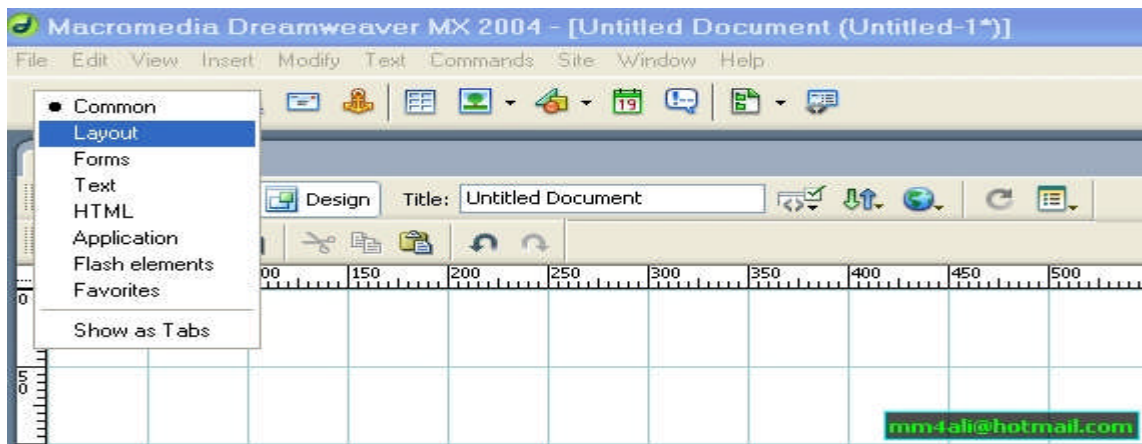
Macromedia Dreamweaver MX 2004 - [Untitled Document (Untitled-1*)]

File Edit View Insert Modify Text Commands Site Window Help

• Common
Layout
Forms
Text
HTML
Application
Flash elements
Favorites

Show as Tabs

Design Title: Untitled Document

00 150 200 250 300 350 400 450 500

0

50

mm4ali@hotmail.com